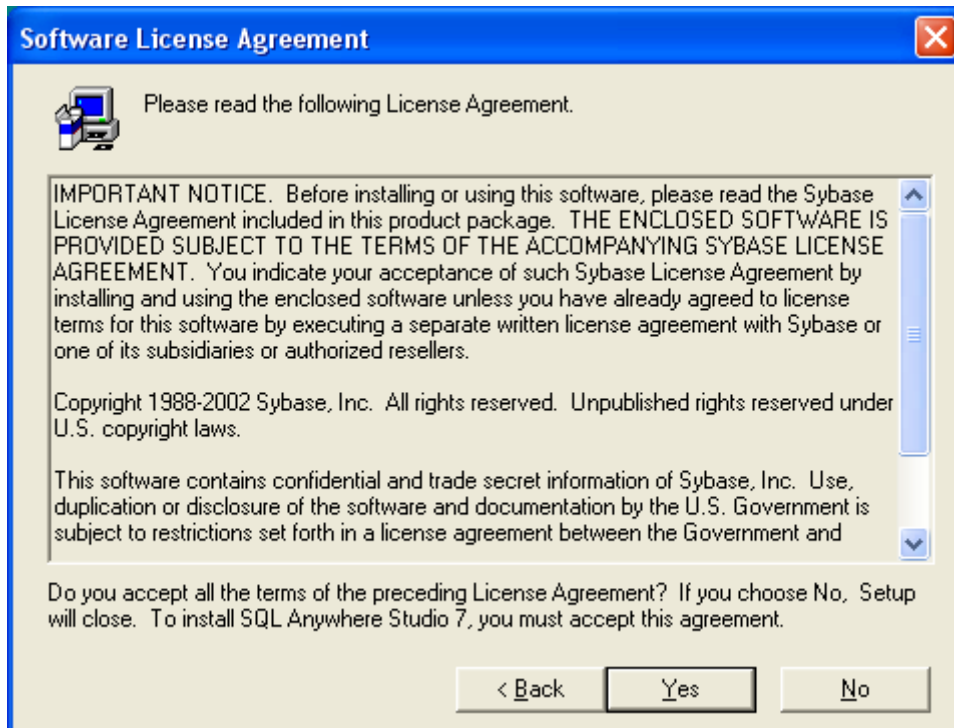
Software License Agreement

Please read the following License Agreement.

IMPORTANT NOTICE. Before installing or using this software, please read the Sybase License Agreement included in this product package. THE ENCLOSED SOFTWARE IS PROVIDED SUBJECT TO THE TERMS OF THE ACCOMPANYING SYBASE LICENSE AGREEMENT. You indicate your acceptance of such Sybase License Agreement by installing and using the enclosed software unless you have already agreed to license terms for this software by executing a separate written license agreement with Sybase or one of its subsidiaries or authorized resellers.

Copyright 1988-2002 Sybase, Inc. All rights reserved. Unpublished rights reserved under U.S. copyright laws.

This software contains confidential and trade secret information of Sybase, Inc. Use, duplication or disclosure of the software and documentation by the U.S. Government is subject to restrictions set forth in a license agreement between the Government and

Do you accept all the terms of the preceding License Agreement? If you choose No, Setup will close. To install SQL Anywhere Studio 7, you must accept this agreement.

< Back Yes No